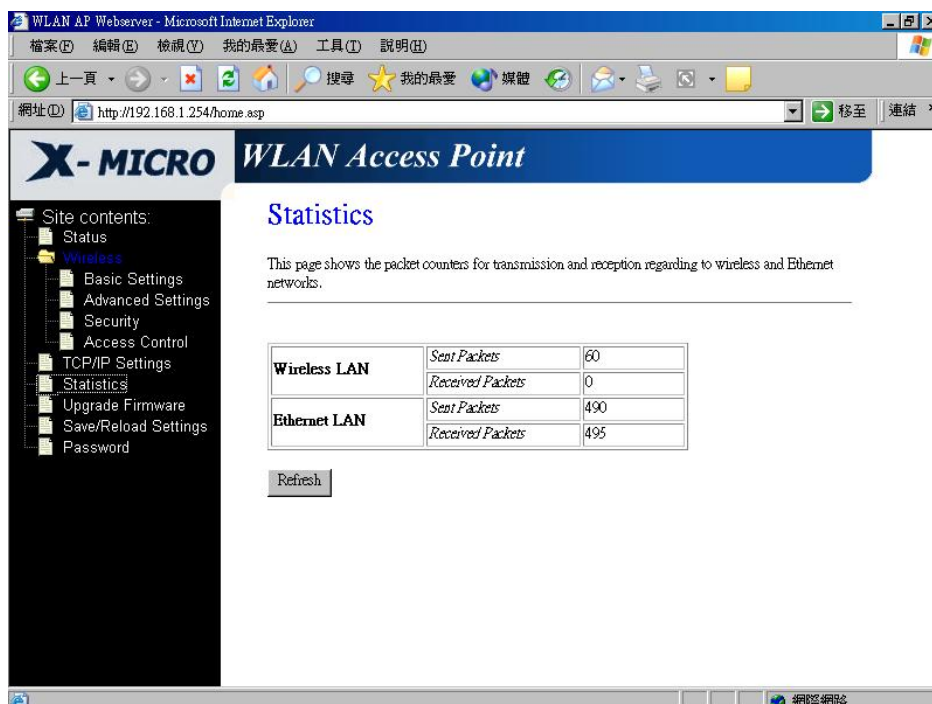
WLAN AP Webserver - Microsoft Internet Explorer

檔案(F) 編輯(E) 檢視(V) 我的最愛(A) 工具(T) 說明(H)

上一頁 搜尋 我的最愛 媒體

網址(D) http://192.168.1.254/home.asp 移至 連結

X-MICRO WLAN Access Point

Site contents:
Status
Wireless
Basic Settings
Advanced Settings
Security
Access Control
TCP/IP Settings
Statistics
Upgrade Firmware
Save/Reload Settings
Password

Statistics

This page shows the packet counters for transmission and reception regarding to wireless and Ethernet networks.

| Wireless LAN | Sent Packets | 60 |
|---|---|---|
| | Received Packets | 0 |
| Ethernet LAN | Sent Packets | 490 |
| | Received Packets | 495 |

Refresh

網際網路